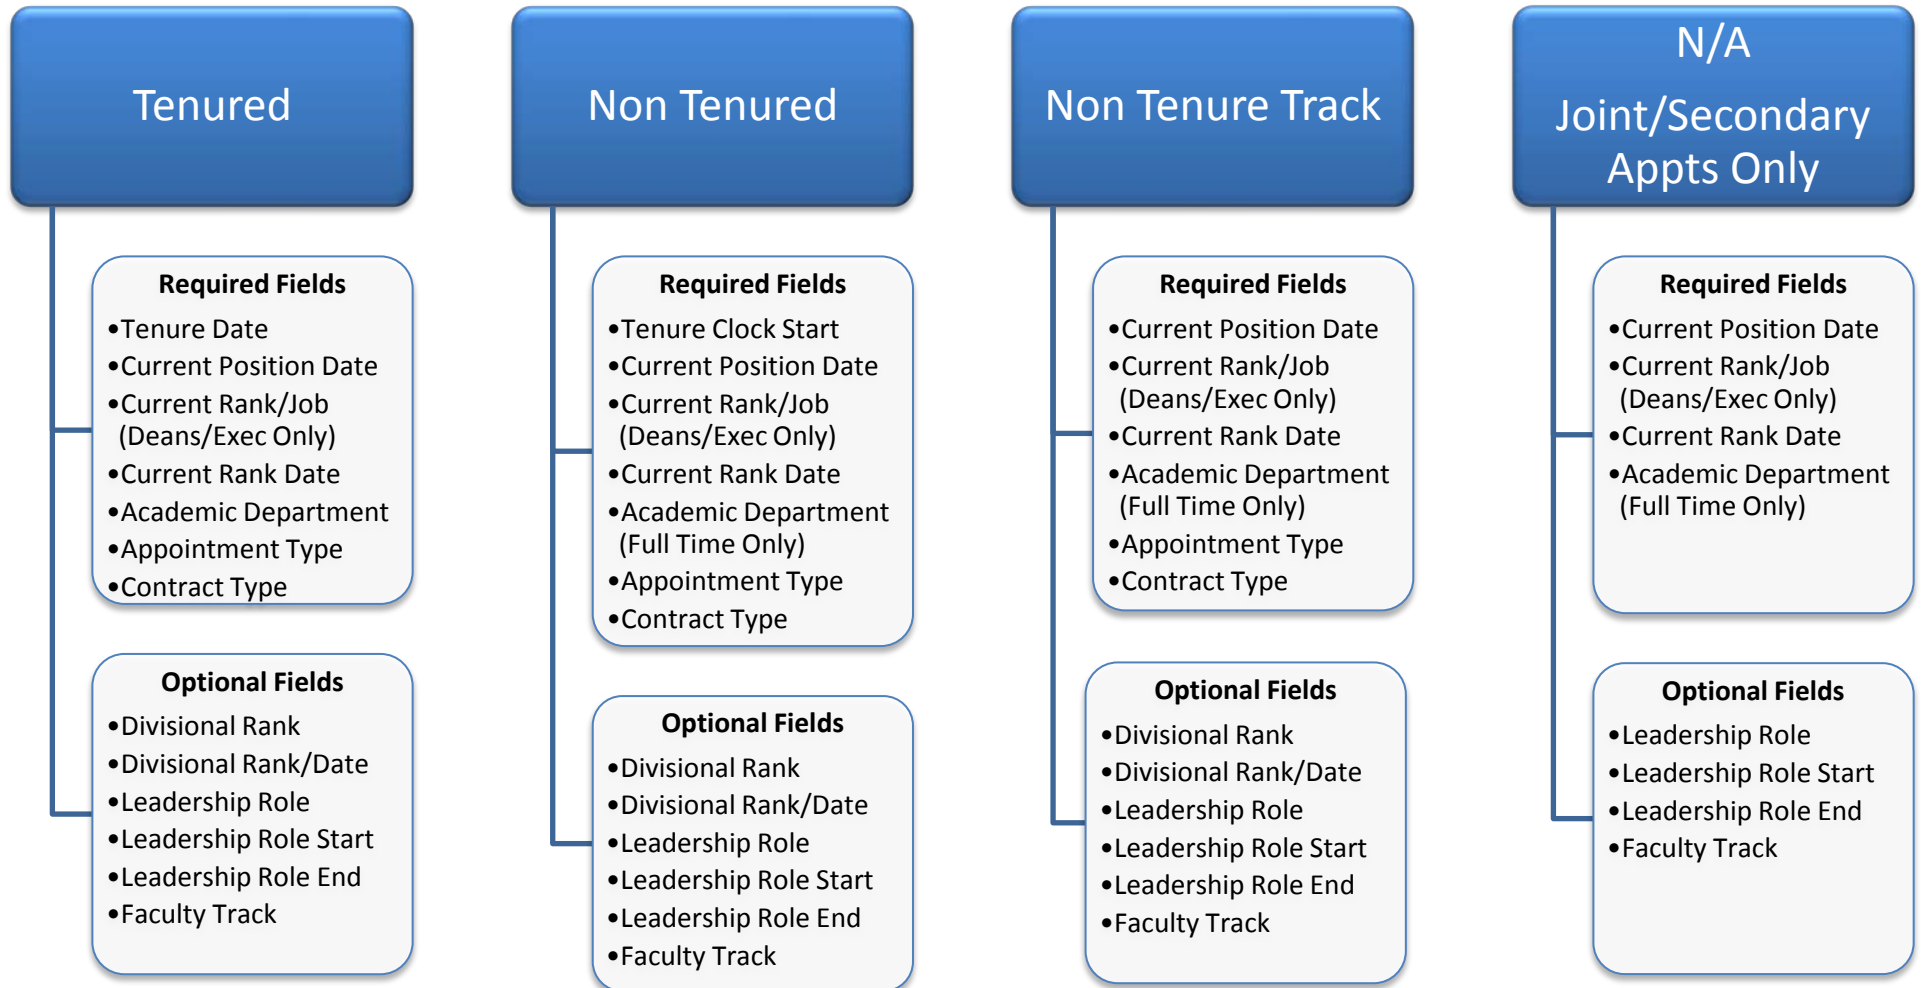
Tenured

Required Fields
•Tenure Date
•Current Position Date
•Current Rank/Job (Deans/Exec Only)
•Current Rank Date
•Academic Department
•Appointment Type
•Contract Type

Optional Fields
•Divisional Rank
•Divisional Rank/Date
•Leadership Role
•Leadership Role Start
•Leadership Role End
•Faculty Track

Non Tenured

Required Fields
•Tenure Clock Start
•Current Position Date
•Current Rank/Job (Deans/Exec Only)
•Current Rank Date
•Academic Department (Full Time Only)
•Appointment Type
•Contract Type

Optional Fields
•Divisional Rank
•Divisional Rank/Date
•Leadership Role
•Leadership Role Start
•Leadership Role End
•Faculty Track

Non Tenure Track

Required Fields
•Current Position Date
•Current Rank/Job (Deans/Exec Only)
•Current Rank Date
•Academic Department (Full Time Only)
•Appointment Type
•Contract Type

Optional Fields
•Divisional Rank
•Divisional Rank/Date
•Leadership Role
•Leadership Role Start
•Leadership Role End
•Faculty Track

N/A
Joint/Secondary Appts Only

Required Fields
•Current Position Date
•Current Rank/Job (Deans/Exec Only)
•Current Rank Date
•Academic Department (Full Time Only)

Optional Fields
•Leadership Role
•Leadership Role Start
•Leadership Role End
•Faculty Track